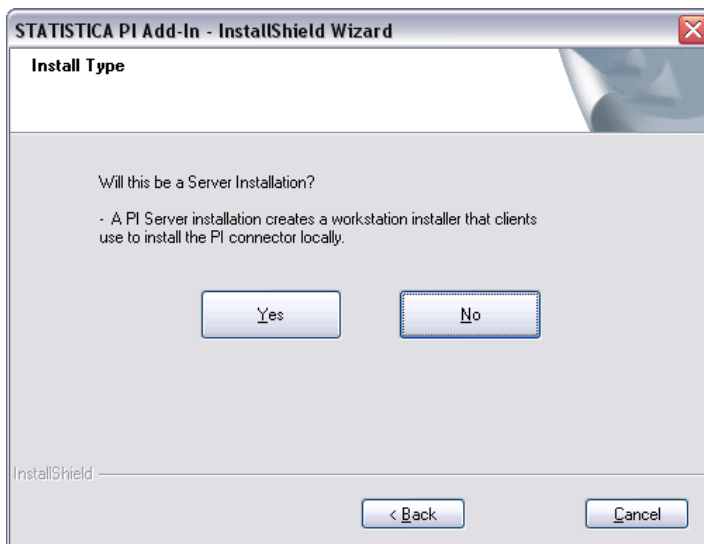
STATISTICA PI Add-In - InstallShield Wizard

Install Type

Will this be a Server Installation?

- A PI Server installation creates a workstation installer that clients use to install the PI connector locally.

Yes

No

InstallShield

< Back

Cancel